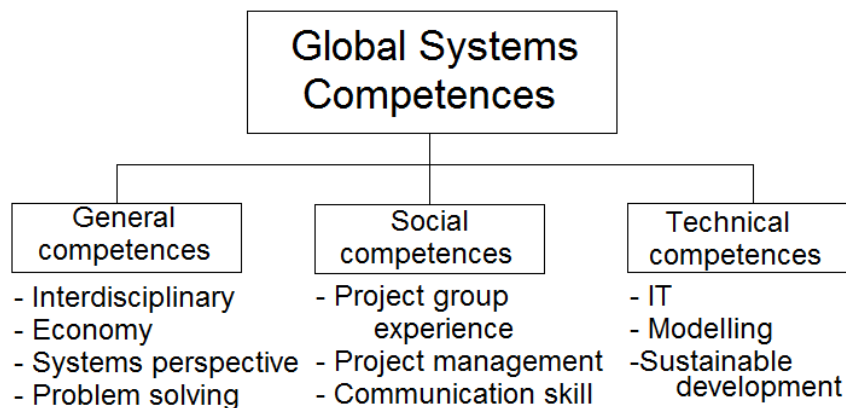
Global Systems Competences

General competences
- Interdisciplinary
- Economy
- Systems perspective
- Problem solving

Social competences
- Project group experience
- Project management
- Communication skill

Technical competences
- IT
- Modelling
-Sustainable development